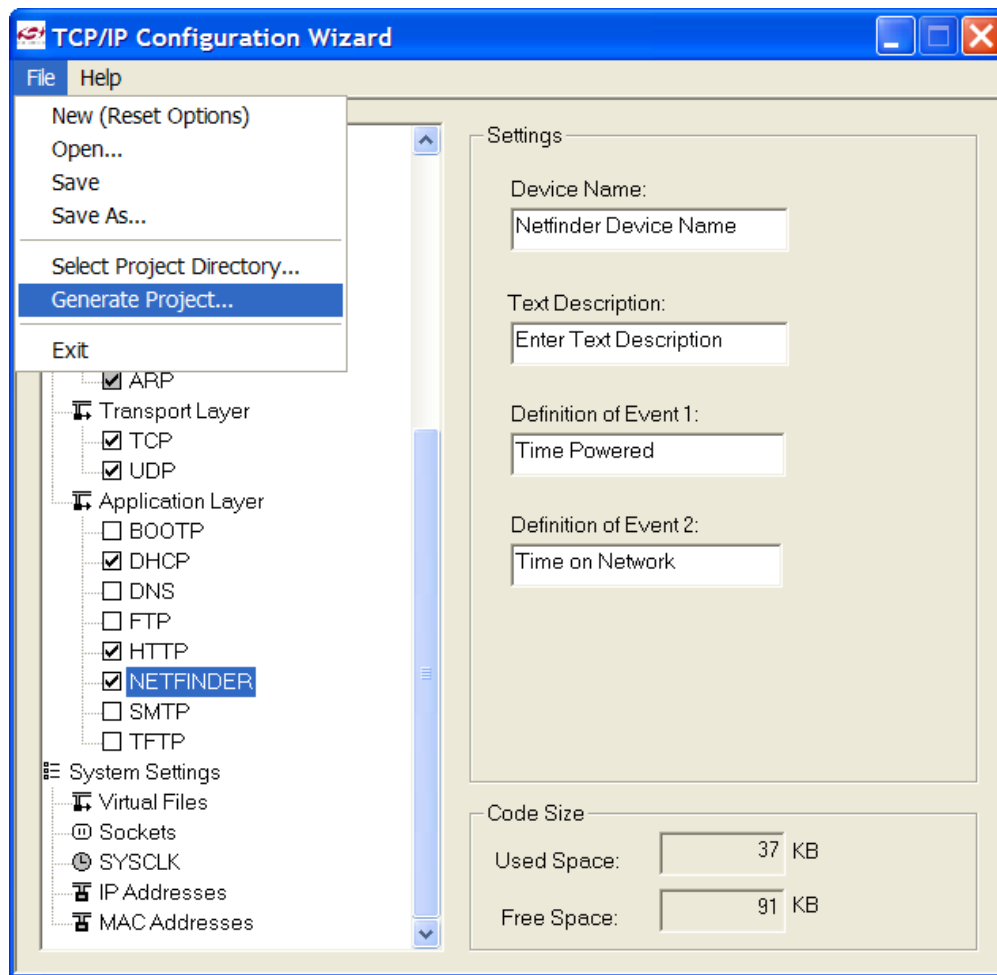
TCP/IP Configuration Wizard

File Help

New (Reset Options)
Open...
Save
Save As...
Select Project Directory...
Generate Project...
Exit

☑ ARP
Transport Layer
☑ TCP
☑ UDP
Application Layer
☐ BOOTP
☑ DHCP
☐ DNS
☐ FTP
☑ HTTP
☑ NETFINDER
☐ SMTP
☐ TFTP
System Settings
Virtual Files
Sockets
SYSCLK
IP Addresses
MAC Addresses

Settings

Device Name:
Netfinder Device Name

Text Description:
Enter Text Description

Definition of Event 1:
Time Powered

Definition of Event 2:
Time on Network

Code Size

Used Space: 37 KB

Free Space: 91 KB